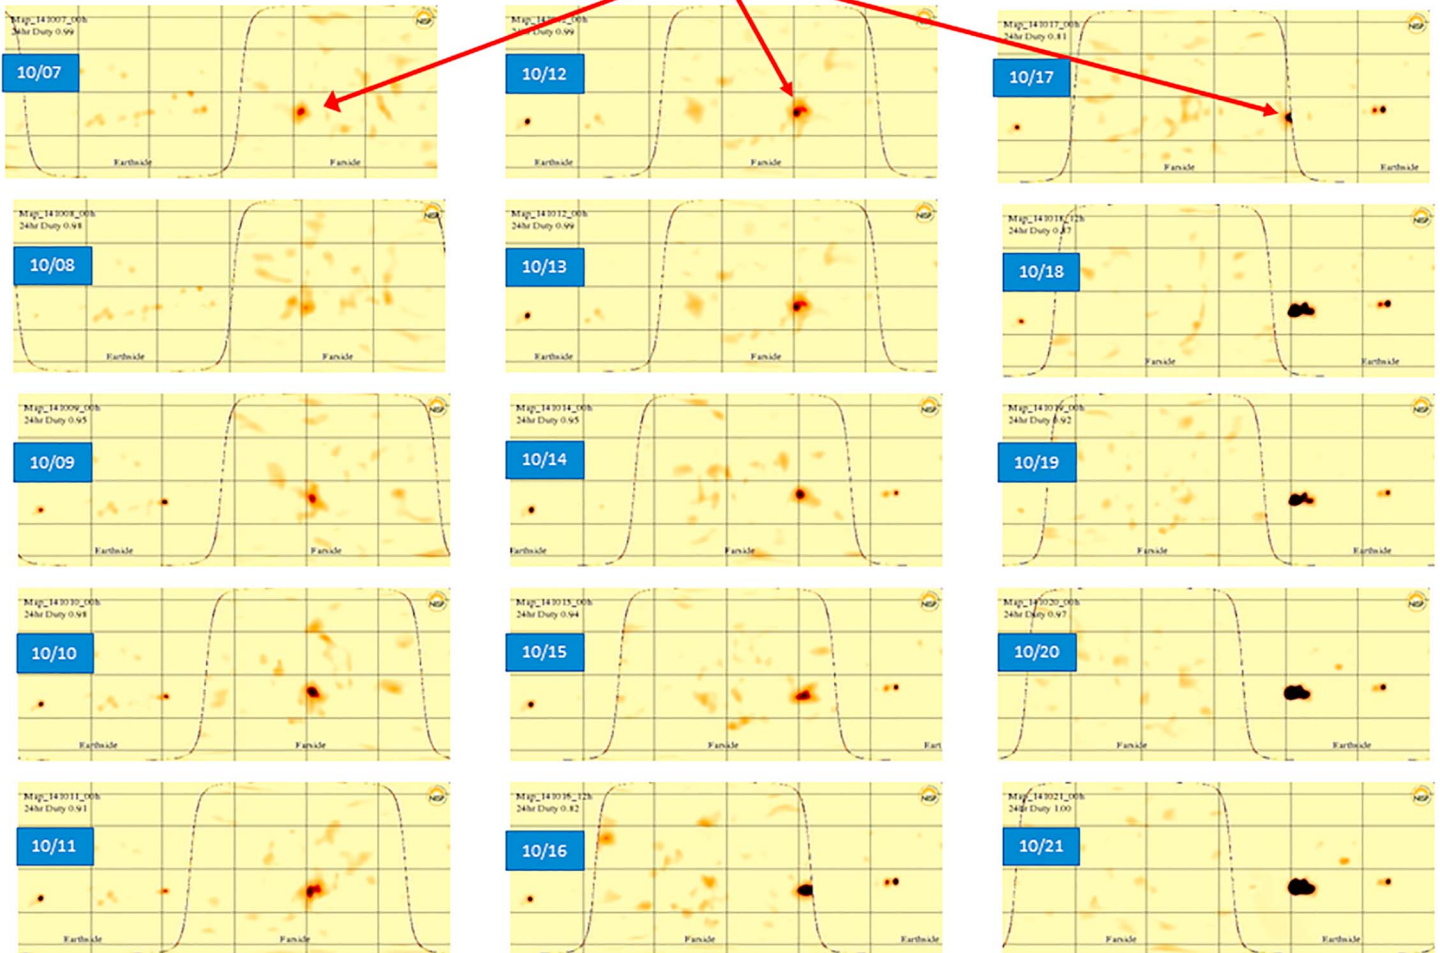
Map_141007_00h
24hr Duty 0.99
10/07
Earthside
Farside

Map_141008_00h
24hr Duty 0.98
10/08
Earthside
Farside

Map_141009_00h
24hr Duty 0.95
10/09
Earthside
Farside

Map_141010_00h
24hr Duty 0.98
10/10
Earthside
Farside

Map_141011_00h
24hr Duty 0.91
10/11
Earthside
Farside

Map_14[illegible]_00h
24hr Duty 0.99
10/12
Earthside
Farside

Map_141012_00h
24hr Duty 0.99
10/13
Earthside
Farside

Map_141014_00h
24hr Duty 0.95
10/14
Earthside
Farside

Map_141015_00h
24hr Duty 0.94
10/15
Farside
Eart

Map_141016_12h
24hr Duty 0.82
10/16
Farside
Earthside

Map_141017_00h
24hr Duty 0.81
10/17
Farside
Earthside

Map_141018_12h
24hr Duty 0.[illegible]7
10/18
Farside
Earthside

Map_141019_00h
24hr Duty 0.92
10/19
Farside
Earthside

Map_141020_00h
24hr Duty 0.97
10/20
Farside
Earthside

Map_141021_00h
24hr Duty 1.00
10/21
Farside
Earthside